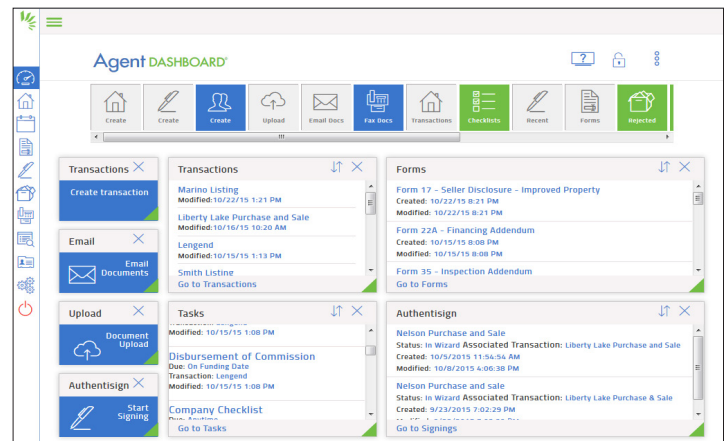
Agent DASHBOARD®

Create
Create
Create
Upload
Email Docs
Fax Docs
Transactions
Checklists
Recent
Forms
Rejected

Transactions
Create transaction

Email
Email Documents

Upload
Document Upload

Authentisign
Start Signing

Transactions
Marino Listing
Modified: 10/22/15 1:21 PM
Liberty Lake Purchase and Sale
Modified: 10/16/15 10:20 AM
Lengend
Modified: 10/15/15 1:13 PM
Smith Listing
Go to Transactions

Forms
Form 17 - Seller Disclosure - Improved Property
Created: 10/22/15 8:21 PM
Modified: 10/22/15 8:21 PM
Form 22A - Financing Addendum
Created: 10/15/15 8:08 PM
Modified: 10/15/15 8:08 PM
Form 35 - Inspection Addendum
Go to Forms

Tasks
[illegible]
Modified: 10/15/15 1:08 PM
Disbursement of Commission
Due: On Funding Date
Transaction: Lengend
Modified: 10/15/15 1:08 PM
Company Checklist
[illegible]
Go to Tasks

Authentisign
Nelson Purchase and Sale
Status: In Wizard Associated Transaction: Liberty Lake Purchase and Sale
Created: 10/5/2015 11:54:56 AM
Modified: 10/8/2015 4:06:38 PM
Nelson Purchase and sale
Status: In Wizard Associated Transaction: Liberty Lake Purchase & Sale
Created: 9/23/2015 7:02:29 PM
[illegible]
Go to Signings